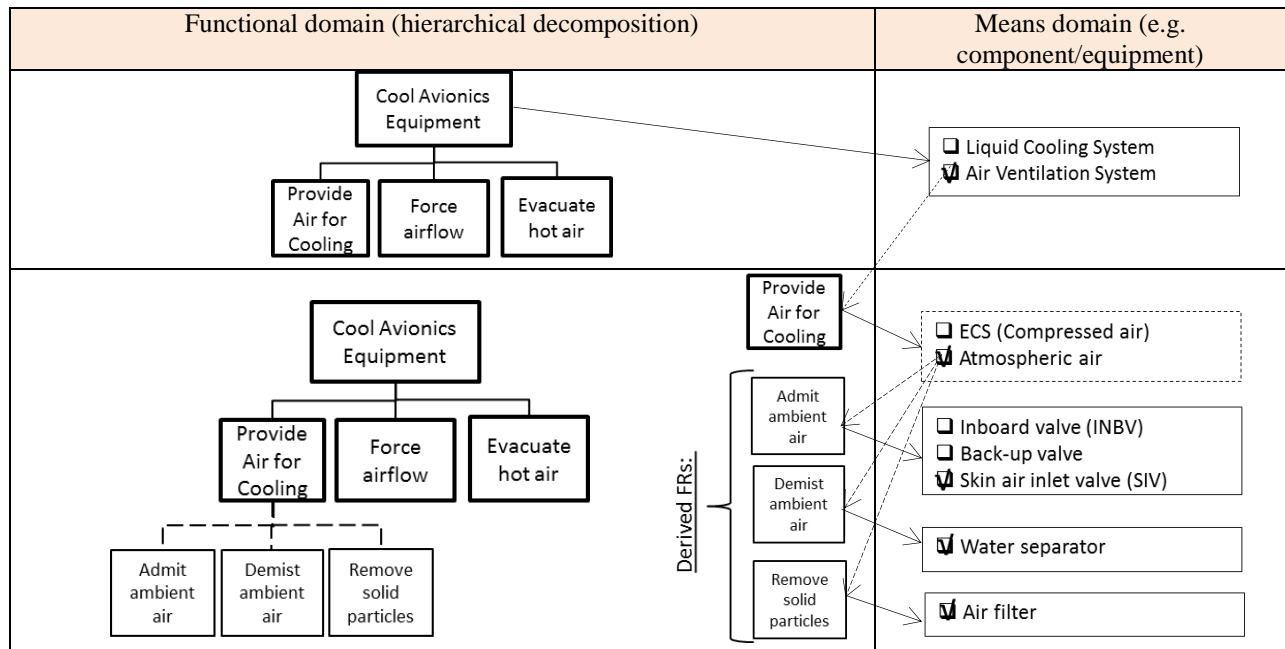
| Functional domain (hierarchical decomposition) | Means domain (e.g. component/equipment) |
|---|---|
| Cool Avionics Equipment<br>Provide Air for Cooling<br>Force airflow<br>Evacuate hot air | ☐ Liquid Cooling System<br>☑ Air Ventilation System |
| Cool Avionics Equipment<br>Provide Air for Cooling<br>Force airflow<br>Evacuate hot air<br>Admit ambient air<br>Demist ambient air<br>Remove solid particles | Provide Air for Cooling<br>Derived FRs:<br>Admit ambient air<br>Demist ambient air<br>Remove solid particles<br>☐ ECS (Compressed air)<br>☑ Atmospheric air<br>☐ Inboard valve (INBV)<br>☐ Back-up valve<br>☑ Skin air inlet valve (SIV)<br>☑ Water separator<br>☑ Air filter |